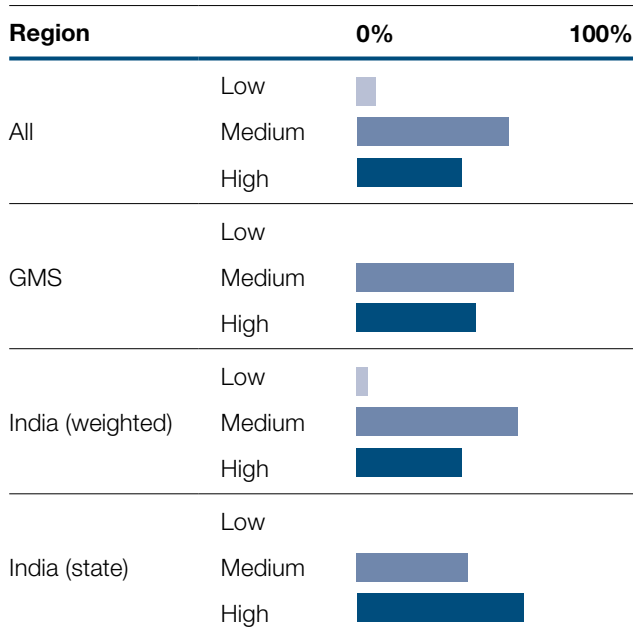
| Region | | 0% 100% |
|---|---|---|
| All | Low | |
| | Medium | |
| | High | |
| GMS | Low | |
| | Medium | |
| | High | |
| India (weighted) | Low | |
| | Medium | |
| | High | |
| India (state) | Low | |
| | Medium | |
| | High | |